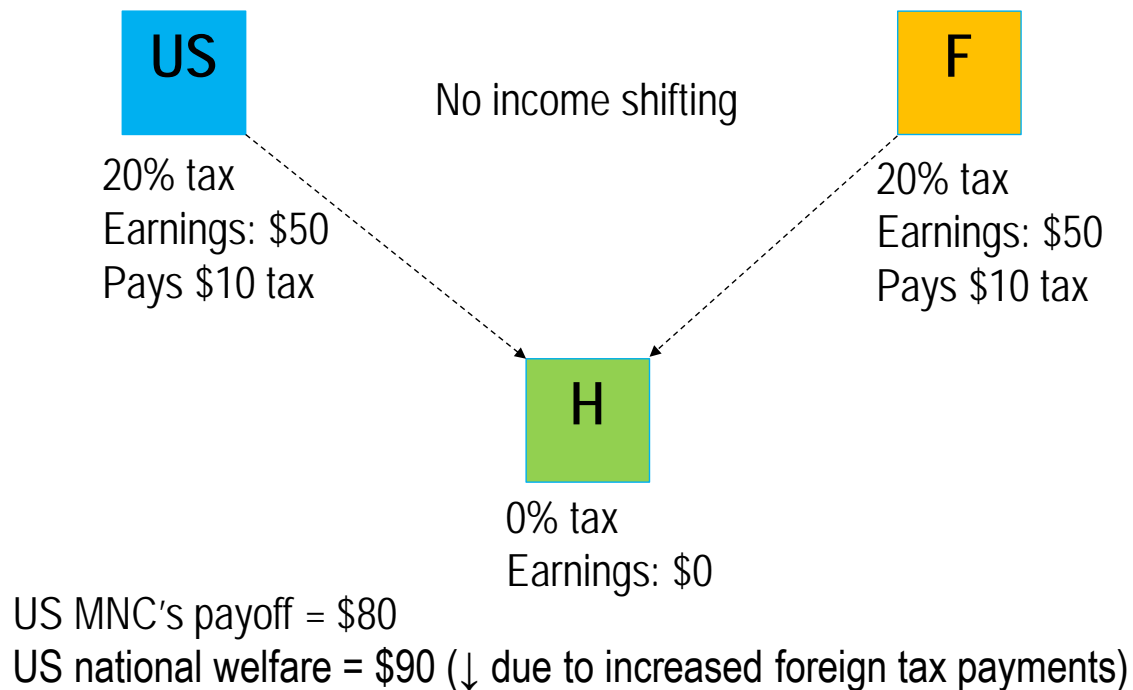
US

No income shifting

F

20% tax
Earnings: \$50
Pays \$10 tax

20% tax
Earnings: \$50
Pays \$10 tax

H

0% tax
Earnings: \$0

US MNC's payoff = \$80
US national welfare = \$90 (↓ due to increased foreign tax payments)